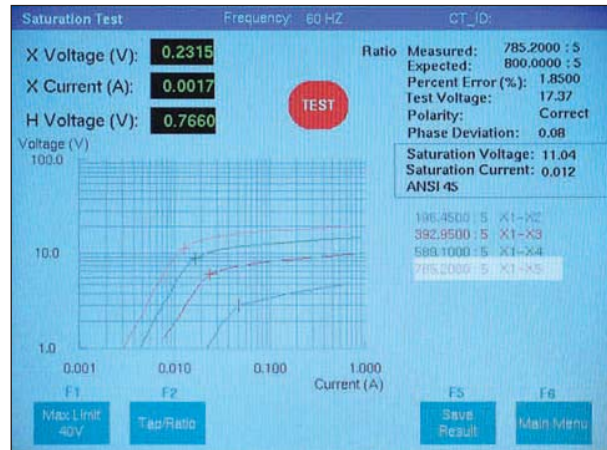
Saturation Test Frequency: 60 HZ CT_ID:

X Voltage (V): 0.2315

X Current (A): 0.0017

H Voltage (V): 0.7660

TEST

Ratio Measured: 785.2000 : 5
Expected: 800.0000 : 5
Percent Error (%): 1.8500
Test Voltage: 17.37
Polarity: Correct
Phase Deviation: 0.08

Saturation Voltage: 11.04
Saturation Current: 0.012
ANSI 4S

196.4500 : 5 X1-X2
392.9500 : 5 X1-X3
589.1000 : 5 X1-X4
785.2000 : 5 X1-X5

Voltage (V)
100.0
10.0
1.0
0.001 0.010 0.100 1.000
Current (A)

F1
Max Limit 40V

F2
Tap/Ratio

F5
Save Result

F6
Main Menu